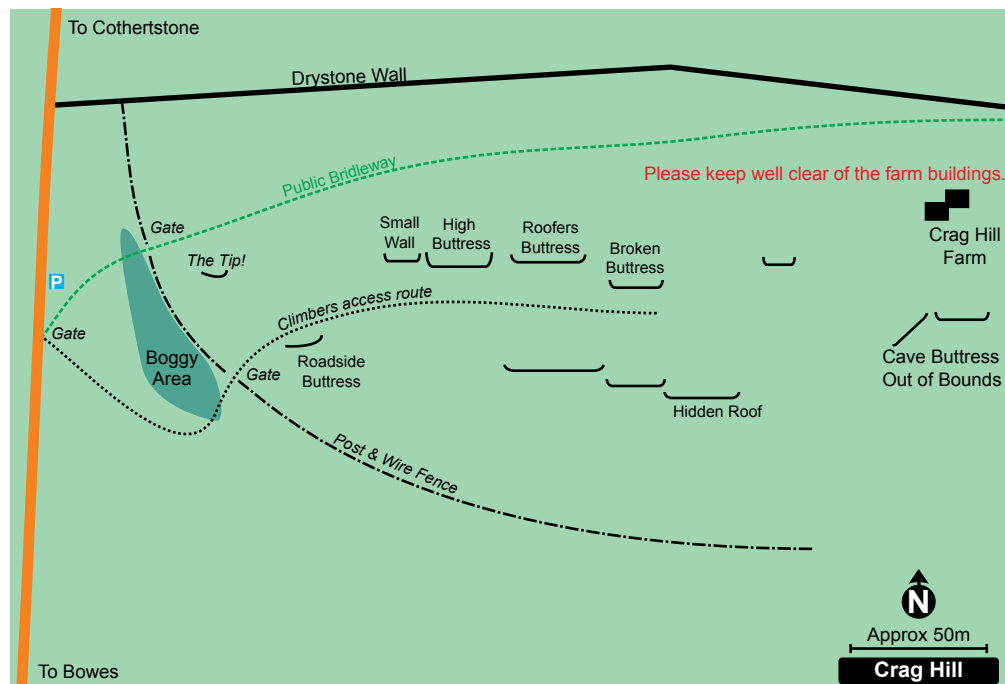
To Cothertstone

Drystone Wall

Public Bridleway

Please keep well clear of the farm buildings.

Gate

The Tip!

Small Wall

High Buttress

Roofers Buttress

Broken Buttress

Crag Hill Farm

P

Gate

Climbers access route

Boggy Area

Roadside Buttress

Gate

Cave Buttress Out of Bounds

Hidden Roof

Post & Wire Fence

N

Approx 50m

To Bowes

Crag Hill